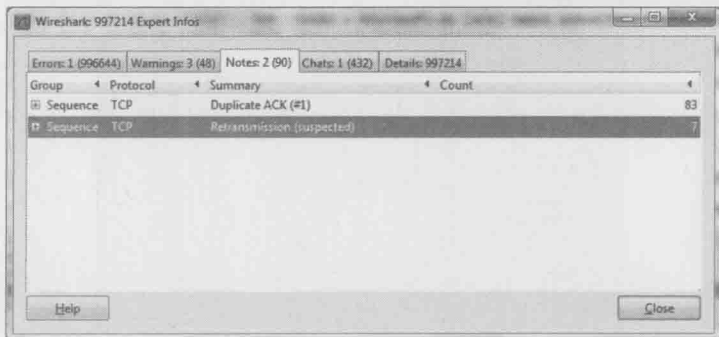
Wireshark: 997214 Expert Infos

Errors: 1 (996644) Warnings: 3 (48) Notes: 2 (90) Chats: 1 (432) Details: 997214

| Group | Protocol | Summary | Count |
|---|---|---|---|
| Sequence | TCP | Duplicate ACK (#1) | 83 |
| Sequence | TCP | Retransmission (suspected) | 7 |

Help

Close